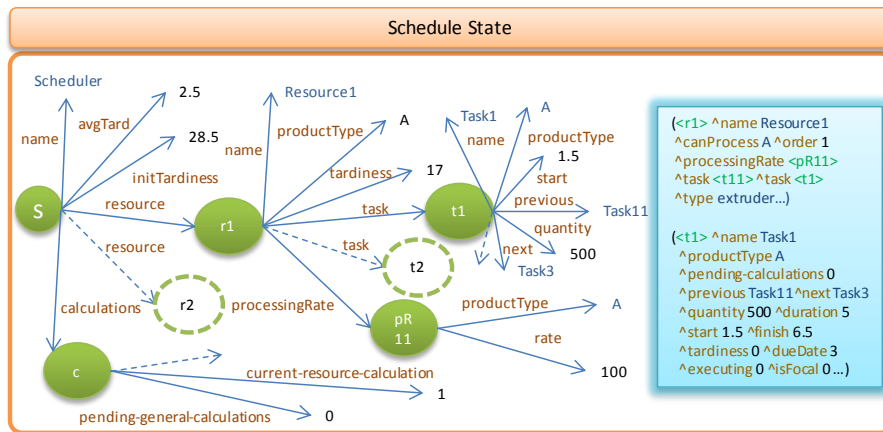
Schedule State

Scheduler
name
avgTard
2.5
28.5
initTardiness
S
resource
resource
calculations
c
Resource1
name
productType
A
tardiness
17
task
task
r1
r2
processingRate
pR
11
t2
Task1
name
A
productType
1.5
start
previous
Task11
t1
quantity
500
next
Task3
productType
A
rate
100
current-resource-calculation
1
pending-general-calculations
0

(<r1> ^name Resource1
^canProcess A ^order 1
^processingRate <pR11>
^task <t11> ^task <t1>
^type extruder...)

(<t1> ^name Task1
^productType A
^pending-calculations 0
^previous Task11 ^next Task3
^quantity 500 ^duration 5
^start 1.5 ^finish 6.5
^tardiness 0 ^dueDate 3
^executing 0 ^isFocal 0...)